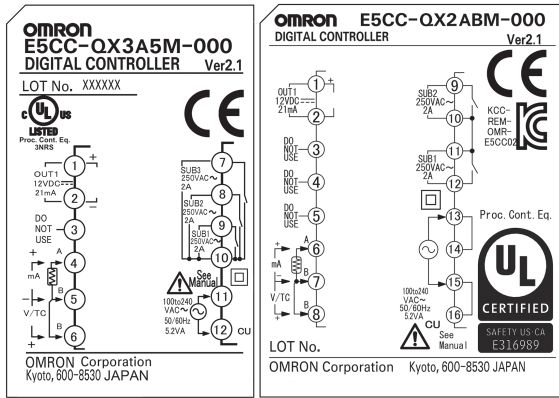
OMRON
E5CC-QX3A5M-000
DIGITAL CONTROLLER Ver2.1
LOT No. XXXXXX

c UL us
LISTED
Proc. Cont. Eq.
3NRS

CE

1 +
OUT1
12VDC
21mA
2 −
DO NOT USE
3
A
+
4
mA
B
5
V/TC
B
6

7
SUB3
250VAC~
2A
8
SUB2
250VAC~
2A
9
SUB1
250VAC~
2A
10
See Manual
100to240
VAC~
50/60Hz
5.2VA
11
12
CU

OMRON Corporation
Kyoto, 600-8530 JAPAN

OMRON E5CC-QX2ABM-000
DIGITAL CONTROLLER Ver2.1

1 +
OUT1
12VDC
21mA
2
DO NOT USE
3
DO NOT USE
4
DO NOT USE
5
+
A
6
mA
7
V/TC
B
8

CE
SUB2
250VAC~
2A
9
10
KCC-REM-OMR-E5CC02
SUB1
250VAC~
2A
11
12
13
Proc. Cont. Eq.
14
100to240
VAC~
50/60Hz
5.2VA
15
16
UL
CERTIFIED
SAFETY US CA
E316989
CU
See
Manual

LOT No.
OMRON Corporation Kyoto, 600-8530 JAPAN